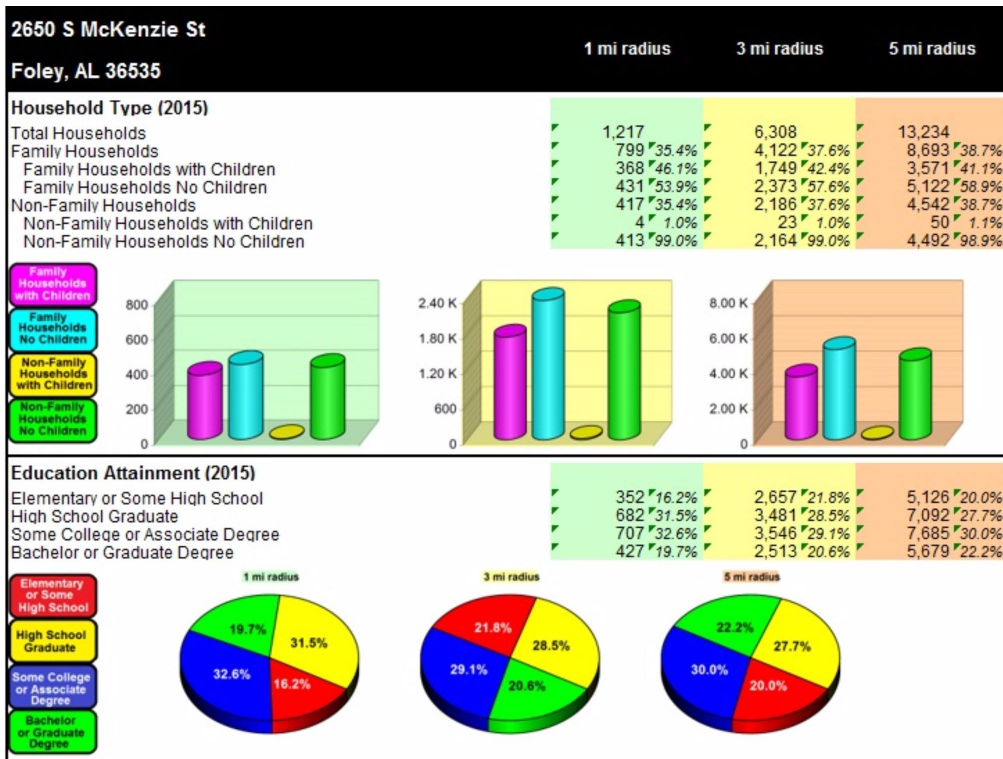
2650 S McKenzie St
Foley, AL 36535

| | 1 mi radius | 3 mi radius | 5 mi radius |
|---|---|---|---|
| **Household Type (2015)** | | | |
| Total Households | 1,217 | 6,308 | 13,234 |
| Family Households | 799 35.4% | 4,122 37.6% | 8,693 38.7% |
| Family Households with Children | 368 46.1% | 1,749 42.4% | 3,571 41.1% |
| Family Households No Children | 431 53.9% | 2,373 57.6% | 5,122 58.9% |
| Non-Family Households | 417 35.4% | 2,186 37.6% | 4,542 38.7% |
| Non-Family Households with Children | 4 1.0% | 23 1.0% | 50 1.1% |
| Non-Family Households No Children | 413 99.0% | 2,164 99.0% | 4,492 98.9% |

Family Households with Children
Family Households No Children
Non-Family Households with Children
Non-Family Households No Children

800
600
400
200
0

2.40 K
1.80 K
1.20 K
600
0

8.00 K
6.00 K
4.00 K
2.00 K
0

| | | | |
|---|---|---|---|
| **Education Attainment (2015)** | | | |
| Elementary or Some High School | 352 16.2% | 2,657 21.8% | 5,126 20.0% |
| High School Graduate | 682 31.5% | 3,481 28.5% | 7,092 27.7% |
| Some College or Associate Degree | 707 32.6% | 3,546 29.1% | 7,685 30.0% |
| Bachelor or Graduate Degree | 427 19.7% | 2,513 20.6% | 5,679 22.2% |

Elementary or Some High School
High School Graduate
Some College or Associate Degree
Bachelor or Graduate Degree

1 mi radius
19.7%
31.5%
32.6%
16.2%

3 mi radius
21.8%
28.5%
29.1%
20.6%

5 mi radius
22.2%
27.7%
30.0%
20.0%